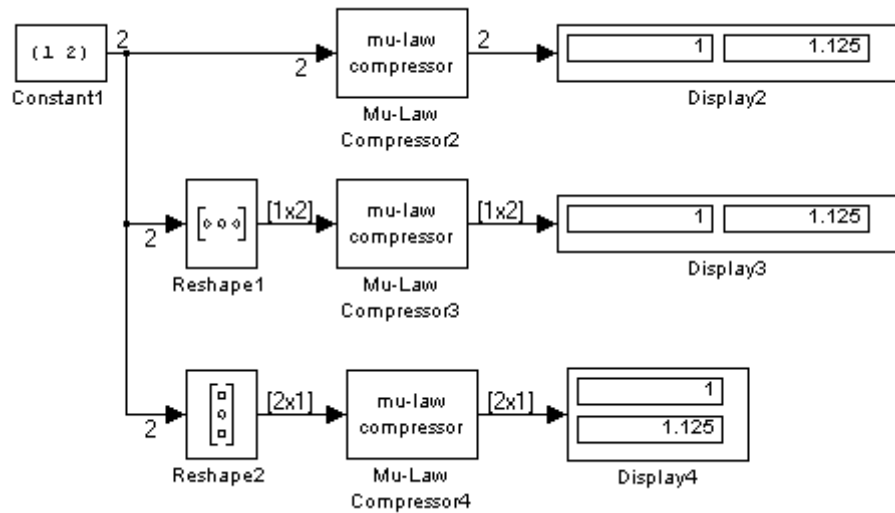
[1 2]
Constant1
2
2
mu-law compressor
Mu-Law Compressor2
2
1
1.125
Display2

2
Reshape1
[1x2]
mu-law compressor
Mu-Law Compressor3
[1x2]
1
1.125
Display3

2
Reshape2
[2x1]
mu-law compressor
Mu-Law Compressor4
[2x1]
1
1.125
Display4